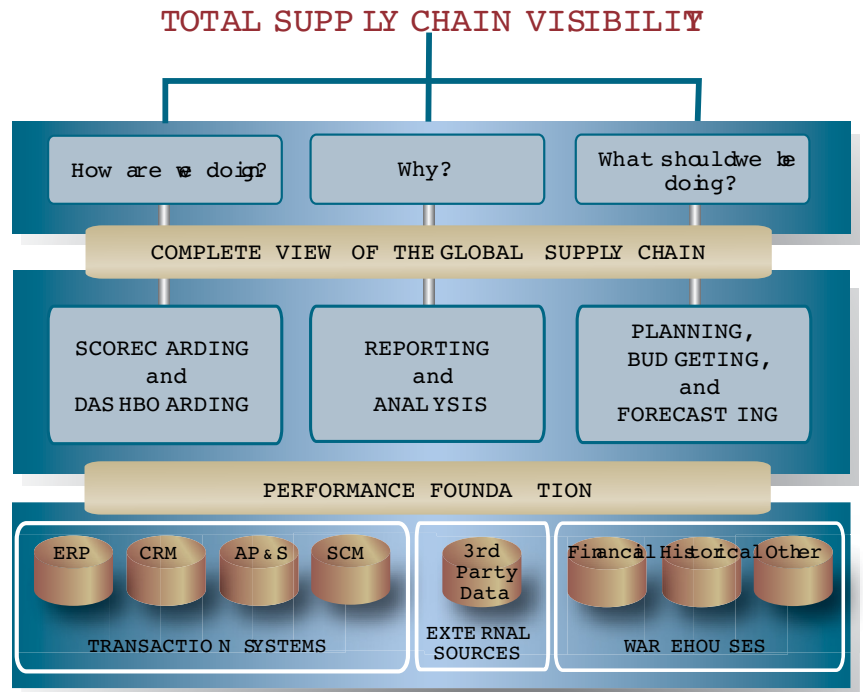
TOTAL SUPP LY CHAIN VISIBILITY

How are we doing?

Why?

What should we be doing?

COMPLETE VIEW OF THE GLOBAL SUPPLY CHAIN

SCOREC ARDING and DAS HBO ARDING

REPORTING and ANALYSIS

PLANNING, BUD GETING, and FORECAST ING

PERFORMANCE FOUNDA TION

ERP

CRM

AP & S

SCM

TRANSACTIO N SYSTEMS

3rd Party Data

EXTE RNAL SOURCES

Financial

Historical

Other

WAR EHOU SES